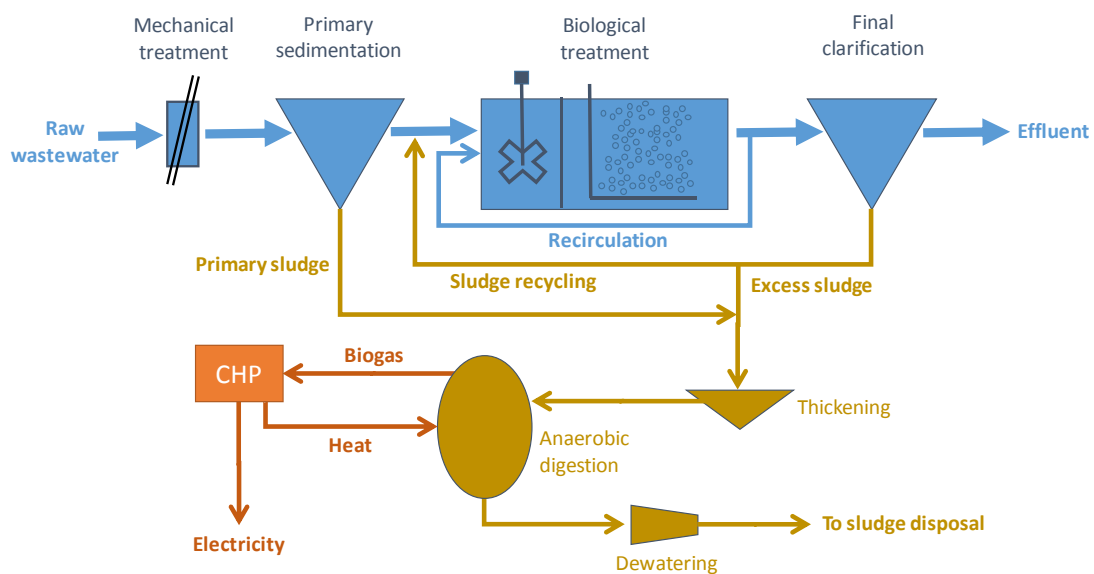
Mechanical treatment

Primary sedimentation

Biological treatment

Final clarification

Raw wastewater

Effluent

Recirculation

Primary sludge

Sludge recycling

Excess sludge

CHP

Biogas

Heat

Electricity

Anaerobic digestion

Thickening

Dewatering

To sludge disposal